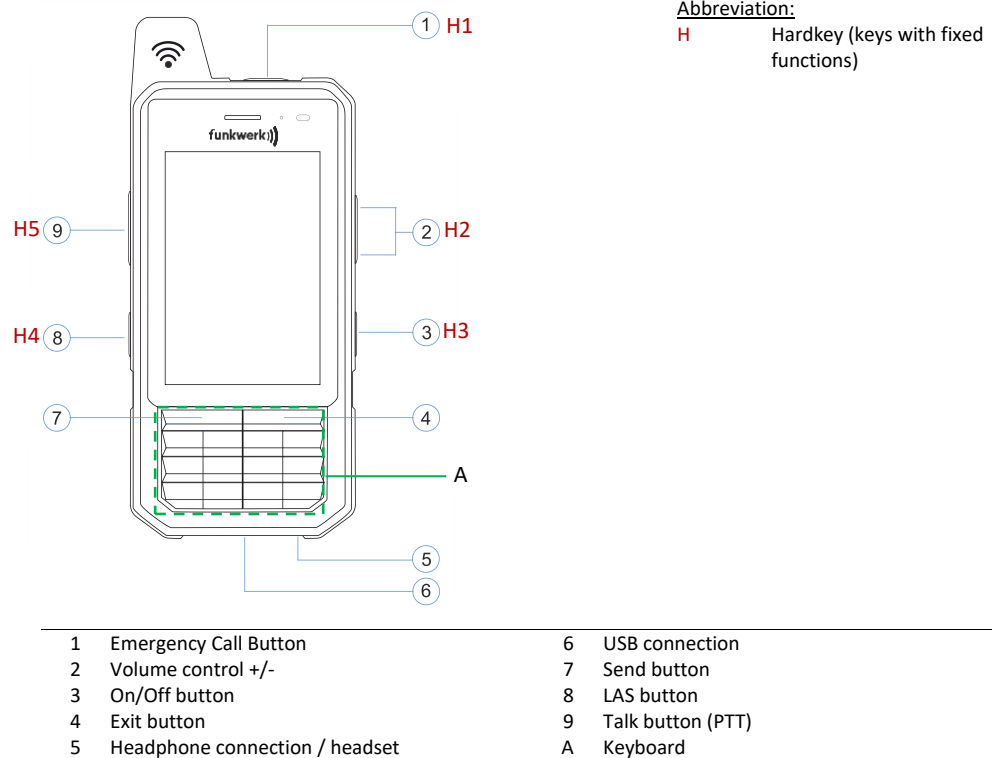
1 H1

Abbreviation:
H Hardkey (keys with fixed functions)

funkwerk

H5 9

2 H2

H4 8

3 H3

7

4

A

5

6

| | | | |
|---|---|---|---|
| 1 | Emergency Call Button | 6 | USB connection |
| 2 | Volume control +/- | 7 | Send button |
| 3 | On/Off button | 8 | LAS button |
| 4 | Exit button | 9 | Talk button (PTT) |
| 5 | Headphone connection / headset | A | Keyboard |